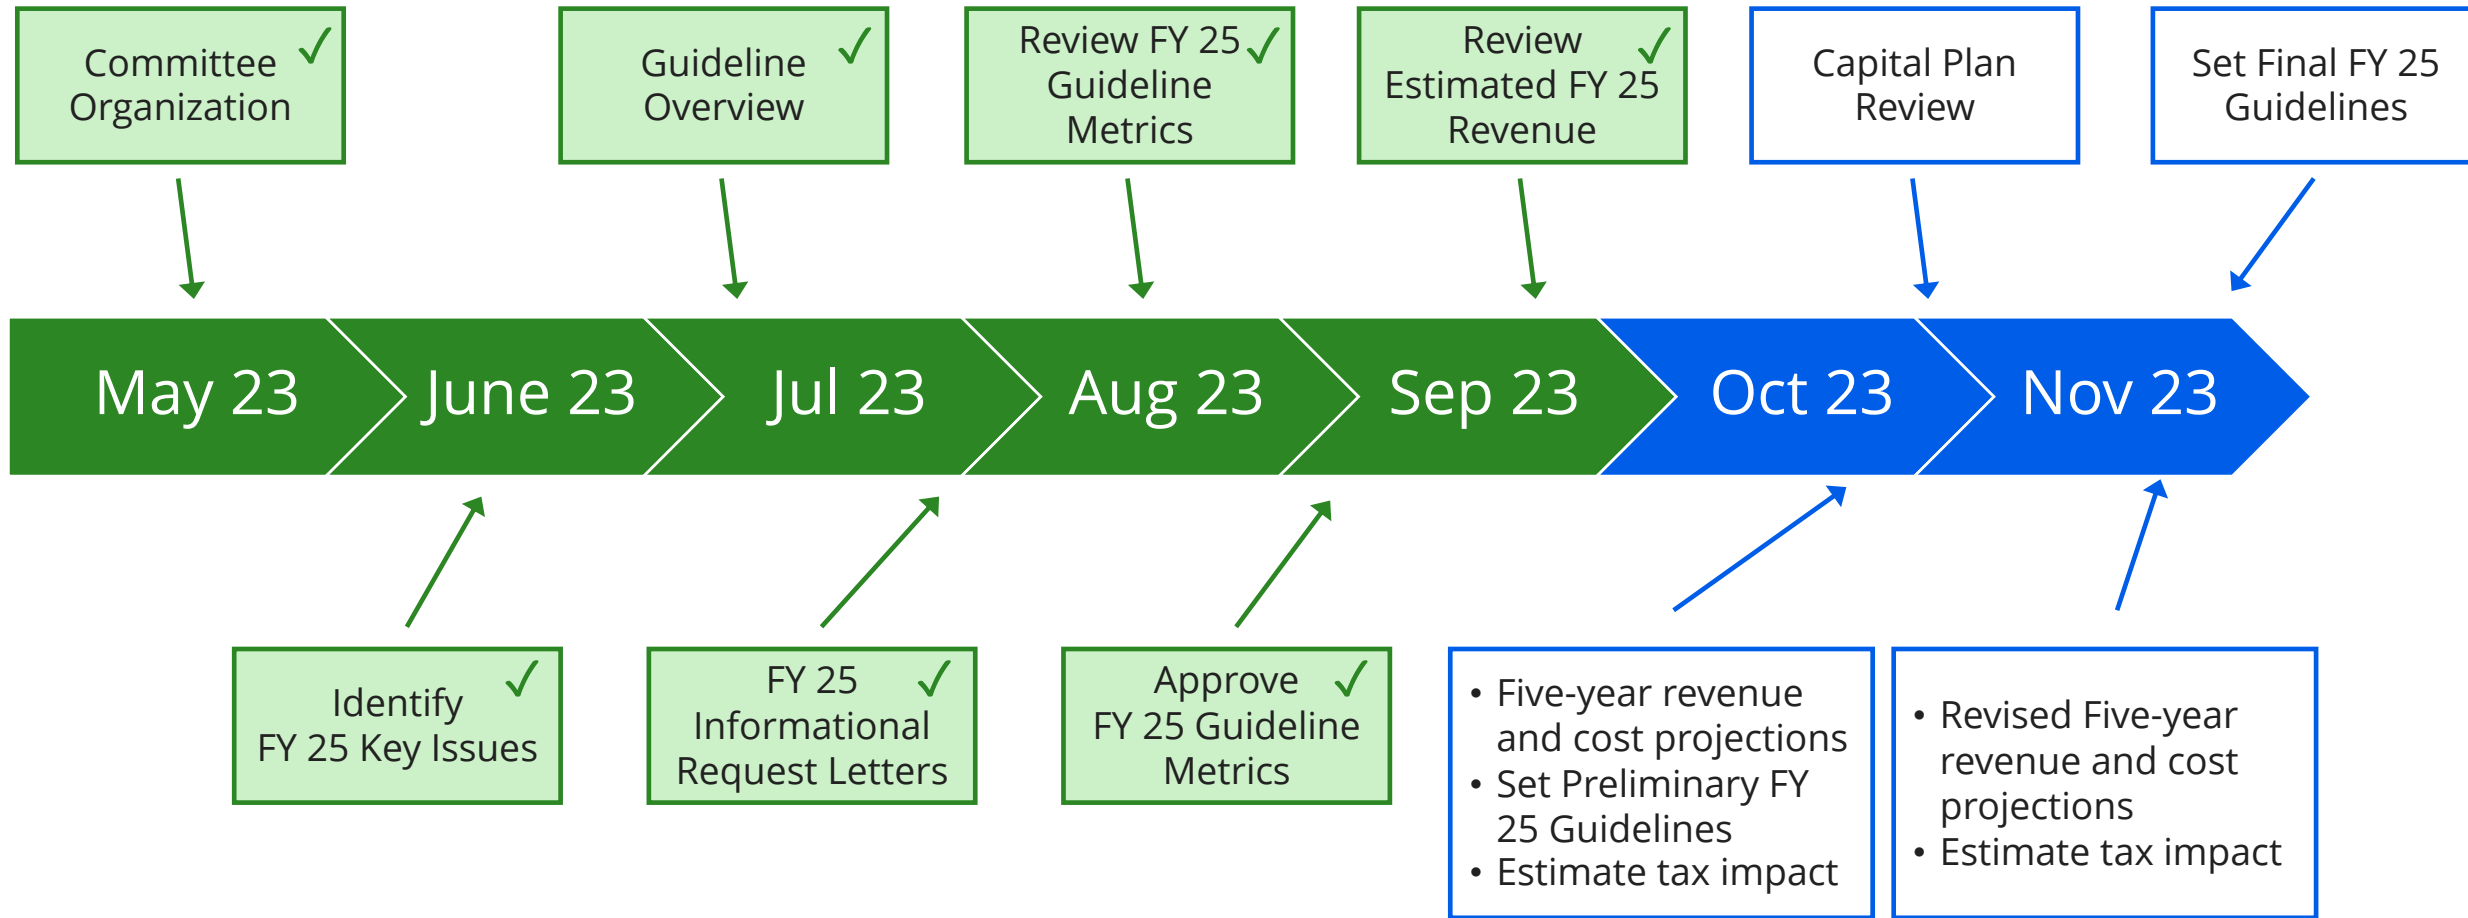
Committee Organization ✓

Guideline Overview ✓

Review FY 25 Guideline Metrics ✓

Review Estimated FY 25 Revenue ✓

Capital Plan Review

Set Final FY 25 Guidelines

May 23

June 23

Jul 23

Aug 23

Sep 23

Oct 23

Nov 23

Identify FY 25 Key Issues ✓

FY 25 Informational Request Letters ✓

Approve FY 25 Guideline Metrics ✓

• Five-year revenue and cost projections
• Set Preliminary FY 25 Guidelines
• Estimate tax impact

• Revised Five-year revenue and cost projections
• Estimate tax impact